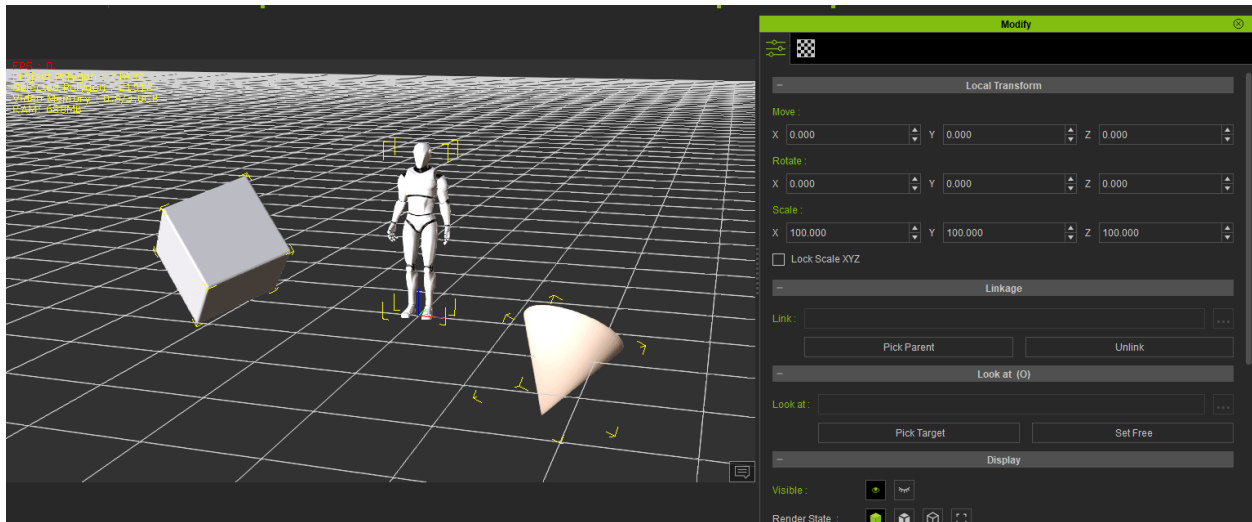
FPS : 0
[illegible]
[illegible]
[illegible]
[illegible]

Modify

– Local Transform

Move :
X 0.000 Y 0.000 Z 0.000

Rotate :
X 0.000 Y 0.000 Z 0.000

Scale :
X 100.000 Y 100.000 Z 100.000

Lock Scale XYZ

– Linkage

Link :

Pick Parent Unlink

– Look at (O)

Look at :

Pick Target Set Free

– Display

Visible :

Render State :